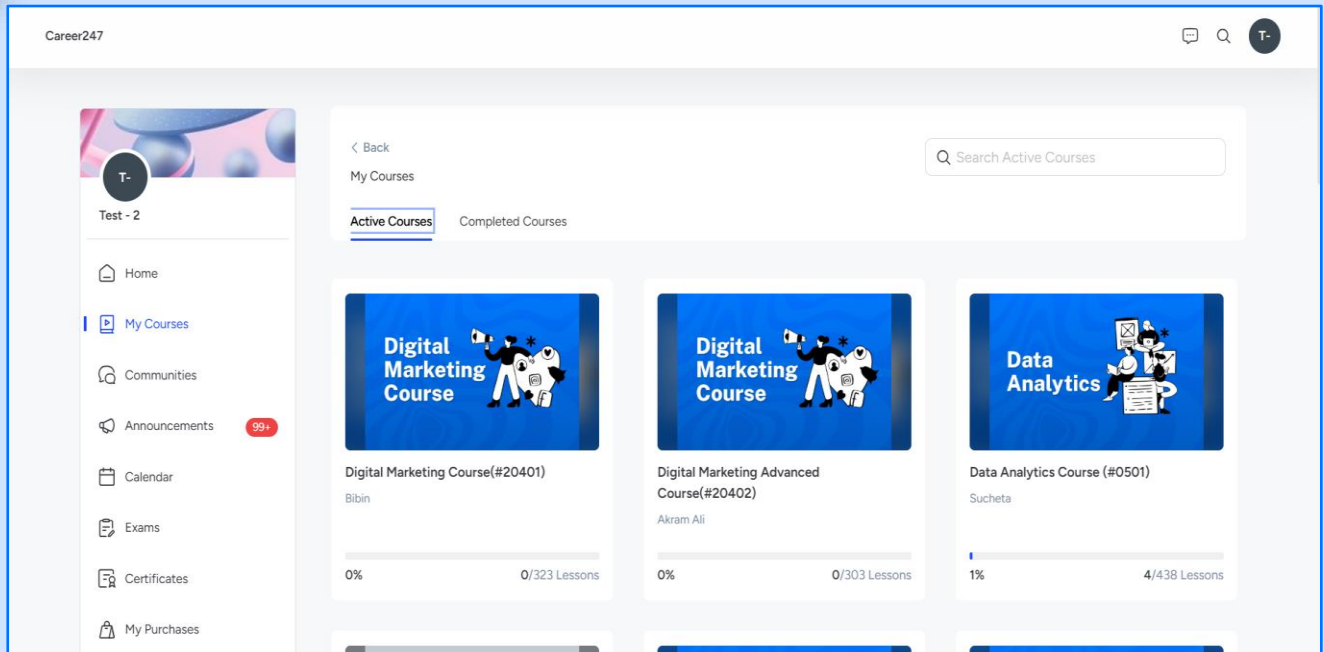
Career247

T-

T-

Test - 2

Home

My Courses

Communities

Announcements 99+

Calendar

Exams

Certificates

My Purchases

< Back

My Courses

Search Active Courses

Active Courses

Completed Courses

Digital Marketing Course

Digital Marketing Course(#20401)

Bibin

0%

0/323 Lessons

Digital Marketing Course

Digital Marketing Advanced Course(#20402)

Akram Ali

0%

0/303 Lessons

Data Analytics

Data Analytics Course (#0501)

Sucheta

1%

4/438 Lessons